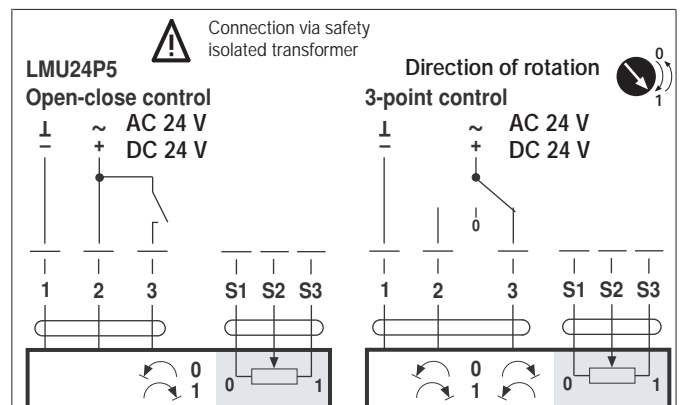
Connection via safety isolated transformer

LMU24P5

Direction of rotation

0
1

Open-close control

⊥
–

~
+

AC 24 V
DC 24 V

1 2 3 S1 S2 S3

0
1

0 1

3-point control

⊥
–

~
+

AC 24 V
DC 24 V

0

1 2 3 S1 S2 S3

0
1

0 1